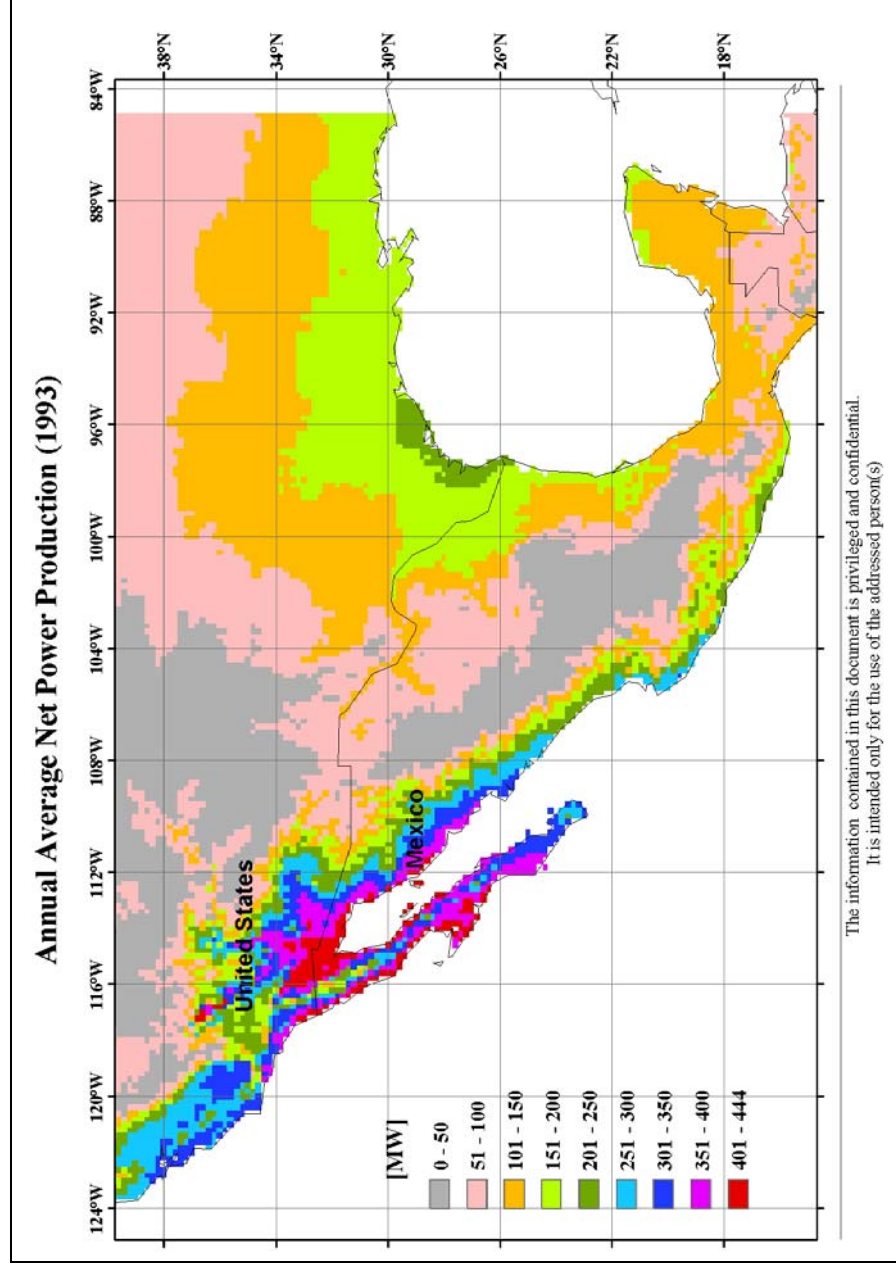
Annual Average Net Power Production (1993)

38°N
34°N
30°N
26°N
22°N
18°N

84°W
88°W
92°W
96°W
100°W
104°W
108°W
112°W
116°W
120°W
124°W

United States
Mexico

[MW]
0 - 50
51 - 100
101 - 150
151 - 200
201 - 250
251 - 300
301 - 350
351 - 400
401 - 444

The information contained in this document is privileged and confidential.
It is intended only for the use of the addressed person(s)